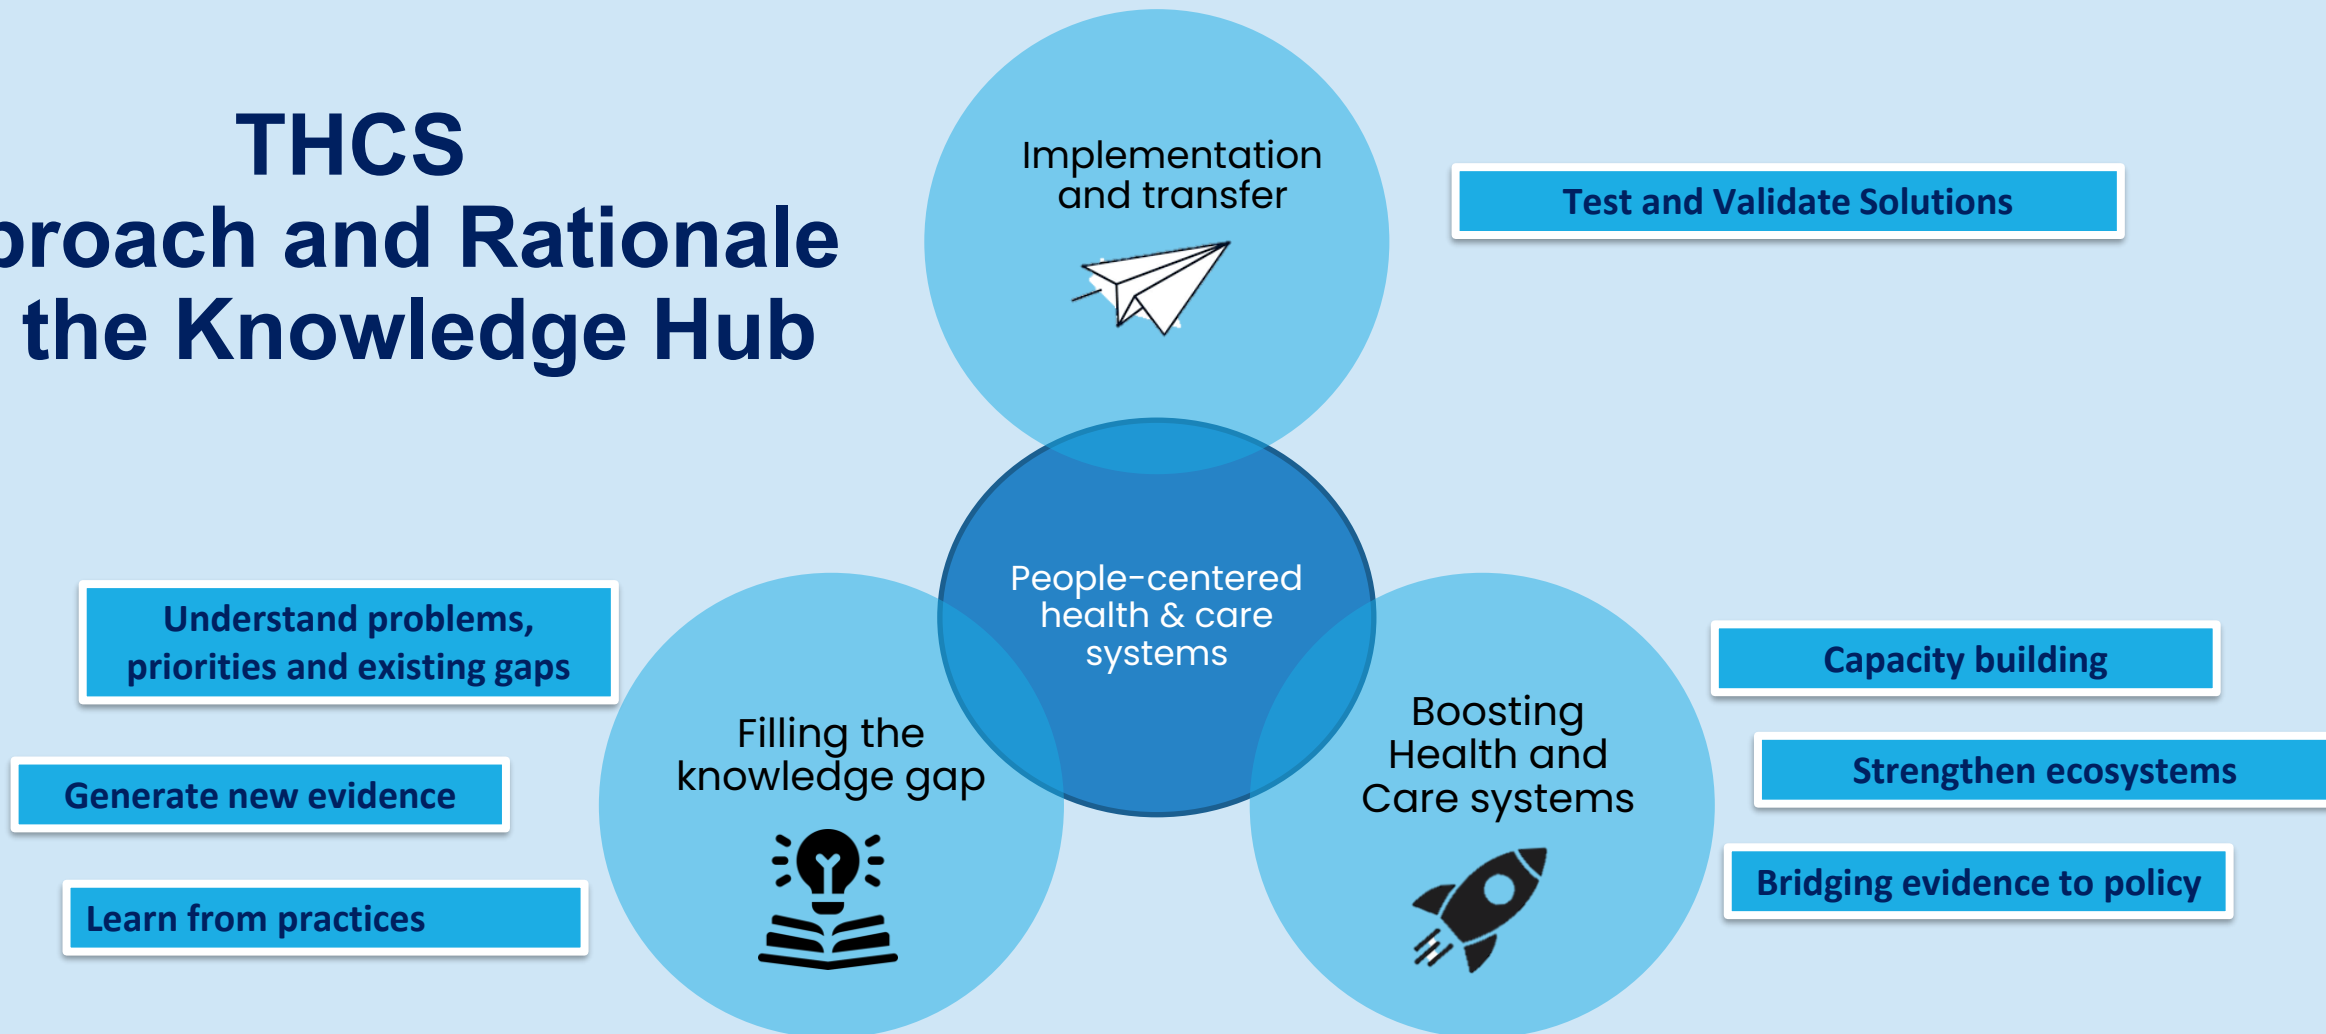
THCS
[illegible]roach and Rationale
the Knowledge Hub

Implementation and transfer

Test and Validate Solutions

People-centered health & care systems

Understand problems, priorities and existing gaps

Generate new evidence

Learn from practices

Filling the knowledge gap

Boosting Health and Care systems

Capacity building

Strengthen ecosystems

Bridging evidence to policy